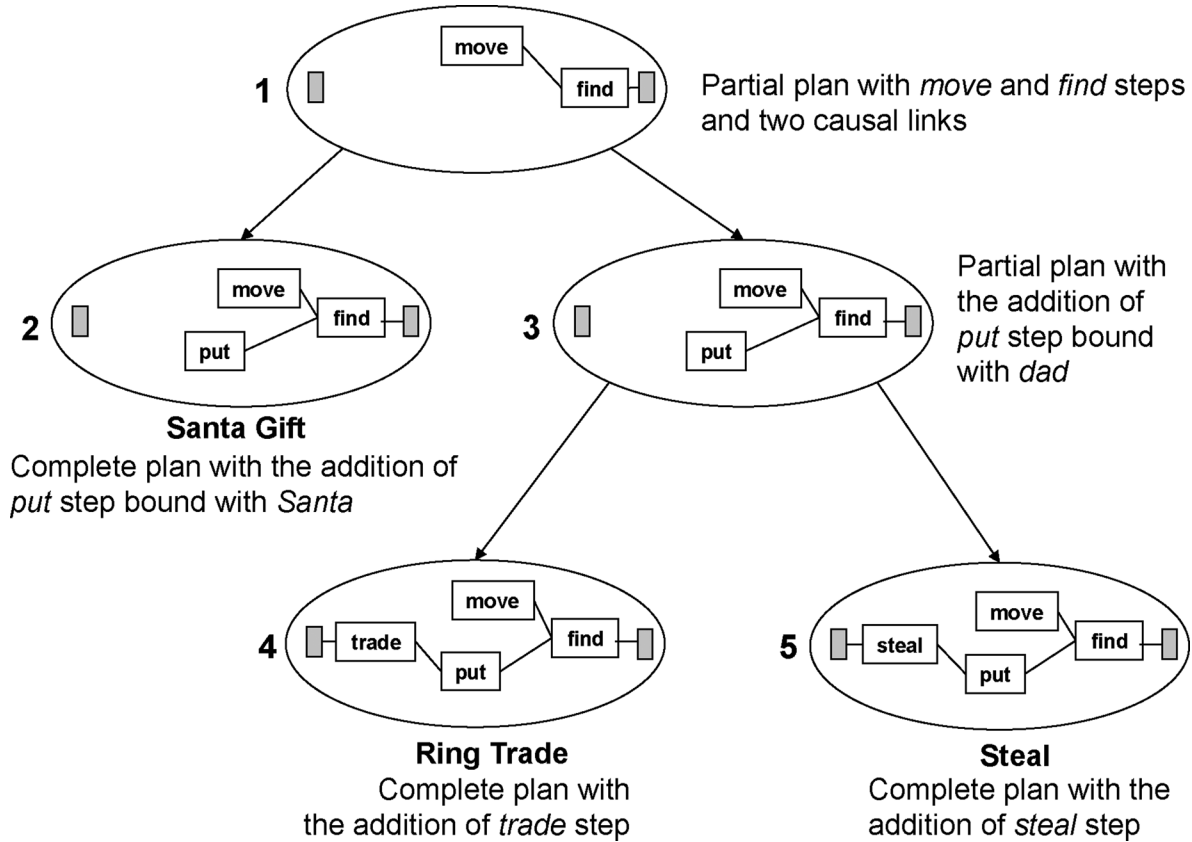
1

move

find

Partial plan with *move* and *find* steps and two causal links

2

move

find

put

Santa Gift

Complete plan with the addition of *put* step bound with *Santa*

3

move

find

put

Partial plan with the addition of *put* step bound with *dad*

4

move

trade

find

put

Ring Trade

Complete plan with the addition of *trade* step

5

move

steal

find

put

Steal

Complete plan with the addition of *steal* step